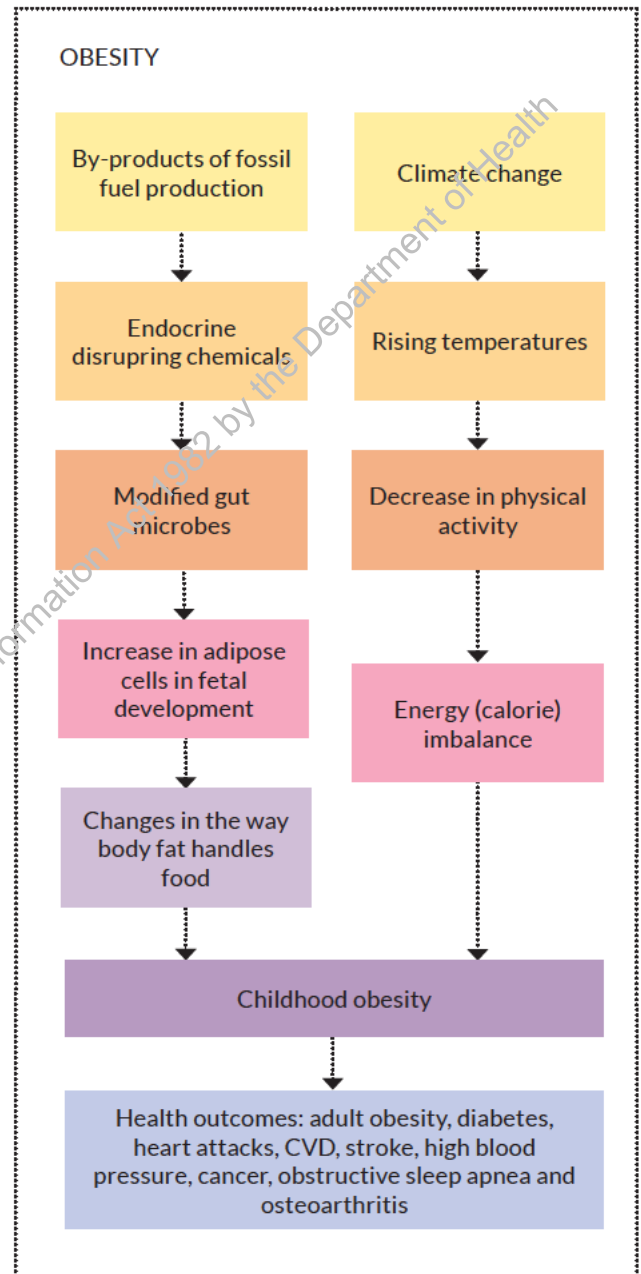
OBESITY

By-products of fossil fuel production

Endocrine disrupring chemicals

Modified gut microbes

Increase in adipose cells in fetal development

Changes in the way body fat handles food

Climate change

Rising temperatures

Decrease in physical activity

Energy (calorie) imbalance

Childhood obesity

Health outcomes: adult obesity, diabetes, heart attacks, CVD, stroke, high blood pressure, cancer, obstructive sleep apnea and osteoarthritis

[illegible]ormation Act 1982 by the Department of Health